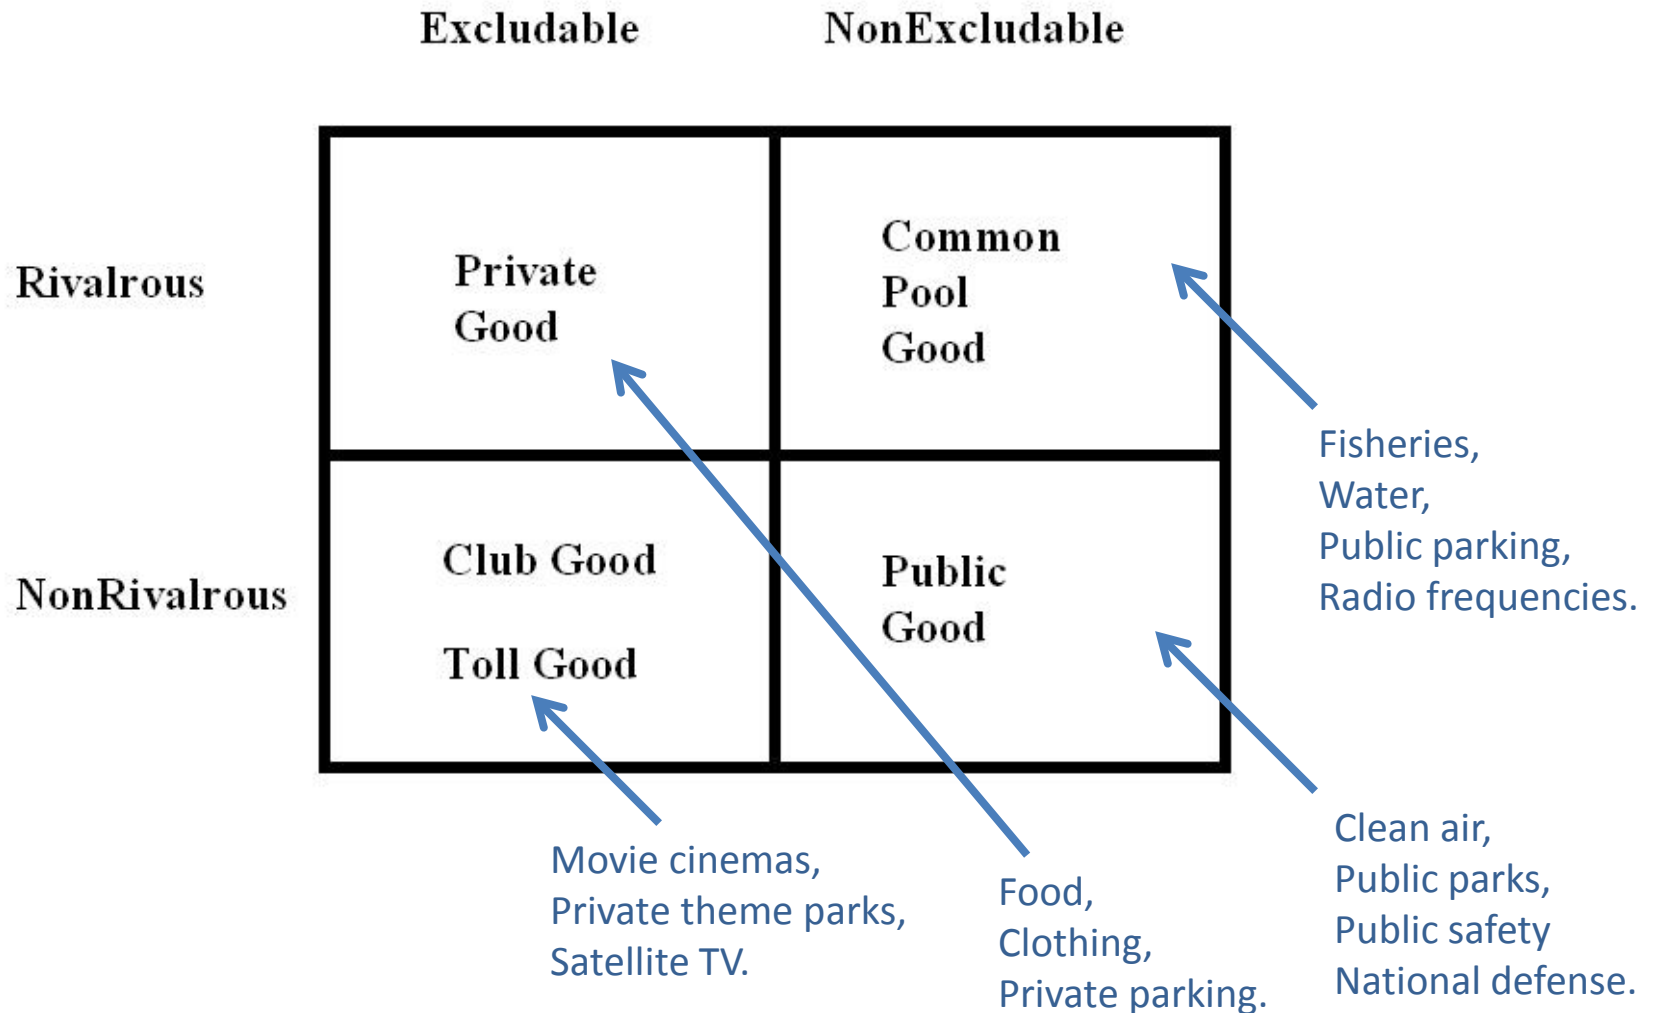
| | Excludable | NonExcludable |
|---|---|---|
| Rivalrous | Private Good | Common Pool Good |
| NonRivalrous | Club Good<br><br>Toll Good | Public Good |

Fisheries,
Water,
Public parking,
Radio frequencies.

Movie cinemas,
Private theme parks,
Satellite TV.

Food,
Clothing,
Private parking.

Clean air,
Public parks,
Public safety
National defense.